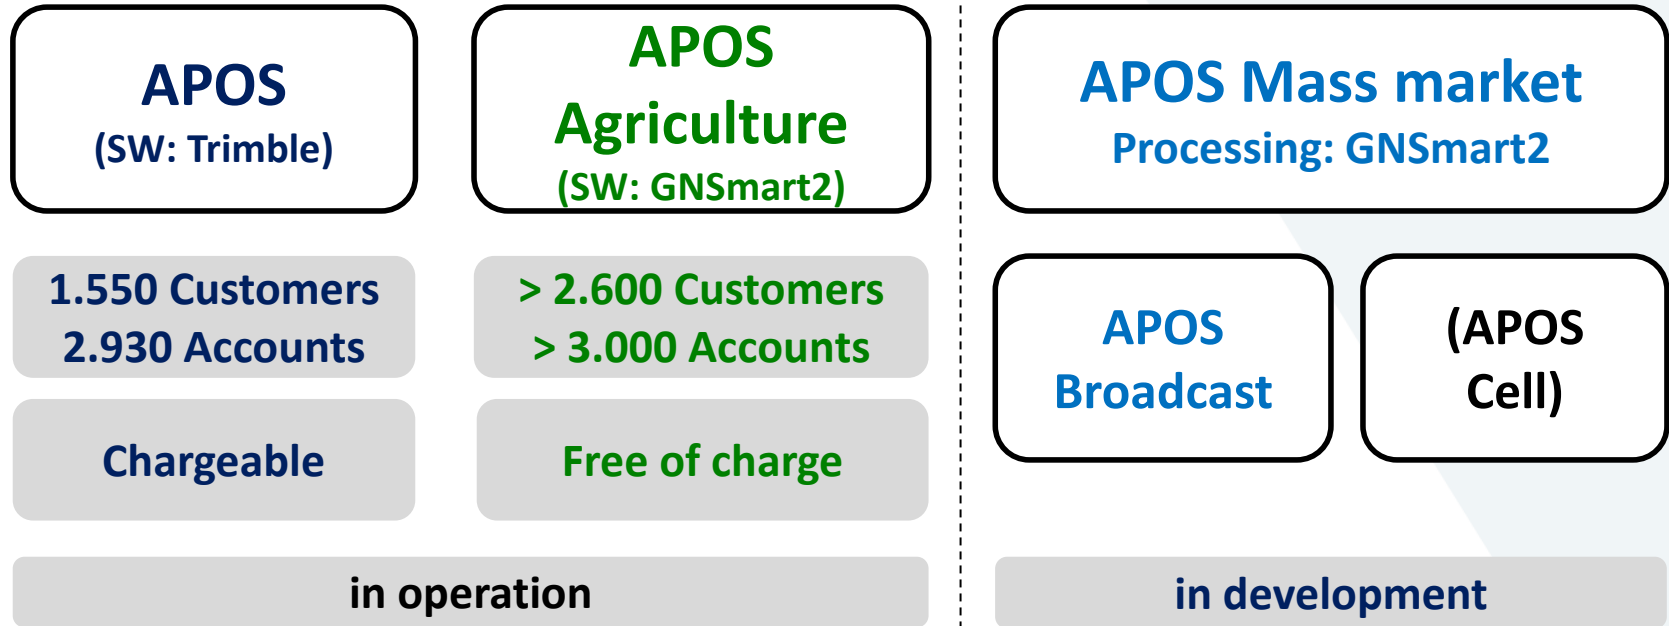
APOS
(SW: Trimble)

APOS
Agriculture
(SW: GNSmart2)

APOS Mass market
Processing: GNSmart2

1.550 Customers
2.930 Accounts

> 2.600 Customers
> 3.000 Accounts

APOS
Broadcast

(APOS
Cell)

Chargeable

Free of charge

in operation

in development